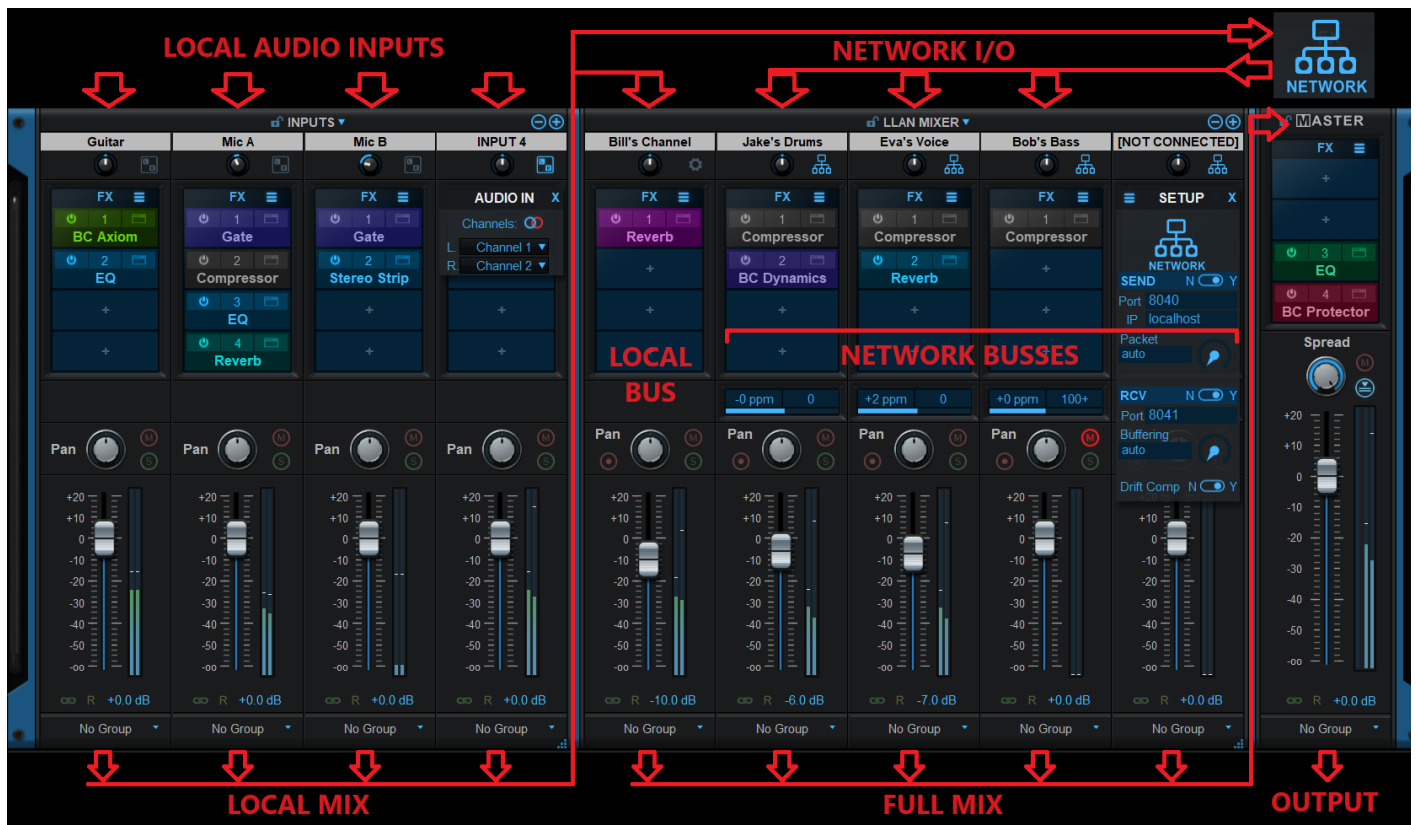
LOCAL AUDIO INPUTS

NETWORK I/O

NETWORK

INPUTS

LLAN MIXER

MASTER

| Guitar | Mic A | Mic B | INPUT 4 | Bill's Channel | Jake's Drums | Eva's Voice | Bob's Bass | [NOT CONNECTED] |
|---|---|---|---|---|---|---|---|---|
| FX | FX | FX | AUDIO IN X | FX | FX | FX | FX | SETUP X |
| 1 BC Axiom | 1 Gate | 1 Gate | Channels: | 1 Reverb | 1 Compressor | 1 Compressor | 1 Compressor | NETWORK |
| 2 EQ | 2 Compressor | 2 Stereo Strip | L Channel 1 | | 2 BC Dynamics | 2 Reverb | | SEND N Y |
| | 3 EQ | | R Channel 2 | | | | | Port 8040 |
| | 4 Reverb | | | | | | | IP localhost |

LOCAL BUS

NETWORK BUSSES

Packet auto

-0 ppm 0
+2 ppm 0
+0 ppm 100+

RCV N Y
Port 8041
Buffering auto
Drift Comp N Y

FX
3 EQ
4 BC Protector
Spread

Pan M S

+20 +10 0 -10 -20 -30 -40 -50 -00

R +0.0 dB
R +0.0 dB
R +0.0 dB
R +0.0 dB
R -10.0 dB
R -6.0 dB
R -7.0 dB
R +0.0 dB
R +0.0 dB
R +0.0 dB

No Group

LOCAL MIX

FULL MIX

OUTPUT